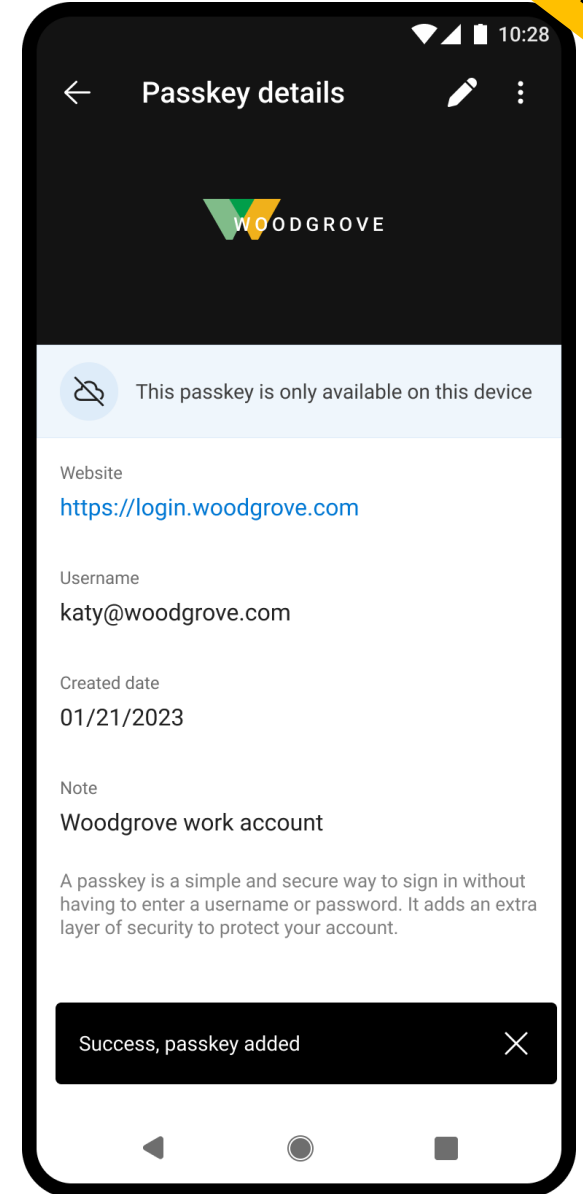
10:28

Passkey details

WOODGROVE

This passkey is only available on this device

Website
https://login.woodgrove.com

Username
katy@woodgrove.com

Created date
01/21/2023

Note
Woodgrove work account

A passkey is a simple and secure way to sign in without having to enter a username or password. It adds an extra layer of security to protect your account.

Success, passkey added